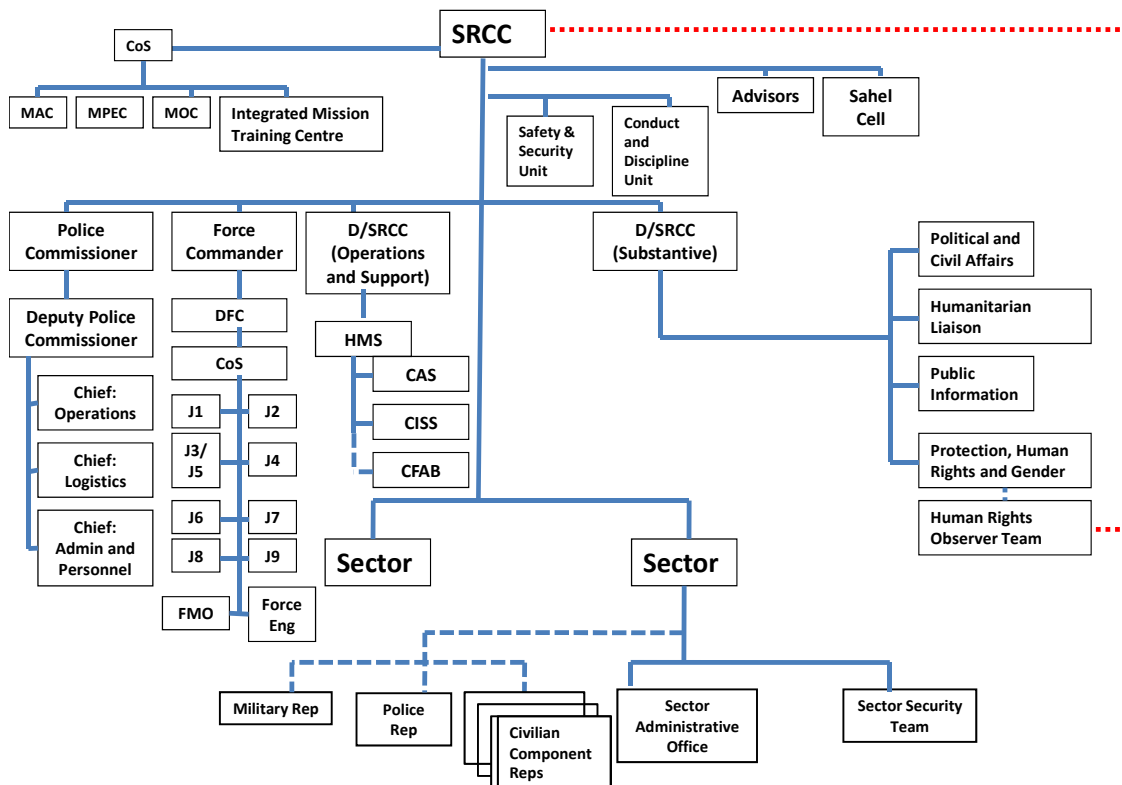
SRCC

CoS

MAC

MPEC

MOC

Integrated Mission Training Centre

Safety & Security Unit

Conduct and Discipline Unit

Advisors

Sahel Cell

Police Commissioner

Force Commander

D/SRCC (Operations and Support)

D/SRCC (Substantive)

Deputy Police Commissioner

DFC

CoS

HMS

CAS

CISS

CFAB

Chief: Operations

Chief: Logistics

Chief: Admin and Personnel

J1

J2

J3/ J5

J4

J6

J7

J8

J9

FMO

Force Eng

Political and Civil Affairs

Humanitarian Liaison

Public Information

Protection, Human Rights and Gender

Human Rights Observer Team

Sector

Sector

Military Rep

Police Rep

Civilian Component Reps

Sector Administrative Office

Sector Security Team